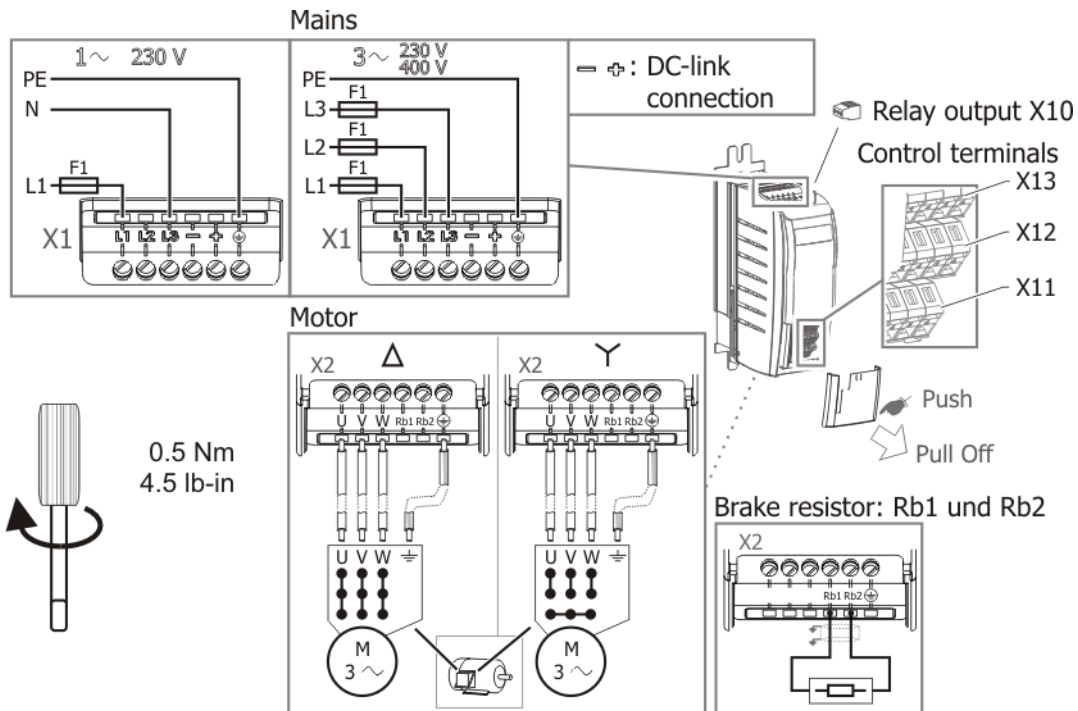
Mains

1~ 230 V
PE
N
F1
L1
X1
L1 L2 L3 − +

3~ 230 V 400 V
PE
L3
F1
L2
F1
L1
F1
X1
L1 L2 L3 − +

− +: DC-link connection

Relay output X10
Control terminals
X13
X12
X11

Push
Pull Off

Motor
X2
Δ
U V W Rb1 Rb2
U V W
M
3~

X2
Y
U V W Rb1 Rb2
U V W
M
3~

0.5 Nm
4.5 lb-in

Brake resistor: Rb1 und Rb2
X2
Rb1 Rb2